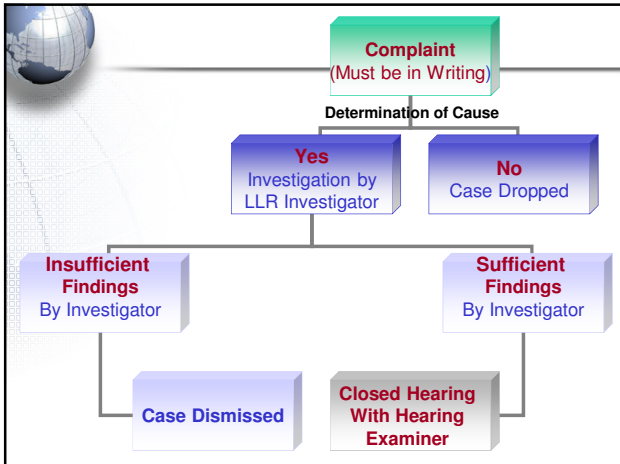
Complaint
(Must be in Writing)

Determination of Cause

Yes
Investigation by LLR Investigator

No
Case Dropped

Insufficient Findings
By Investigator

Sufficient Findings
By Investigator

Case Dismissed

Closed Hearing With Hearing Examiner